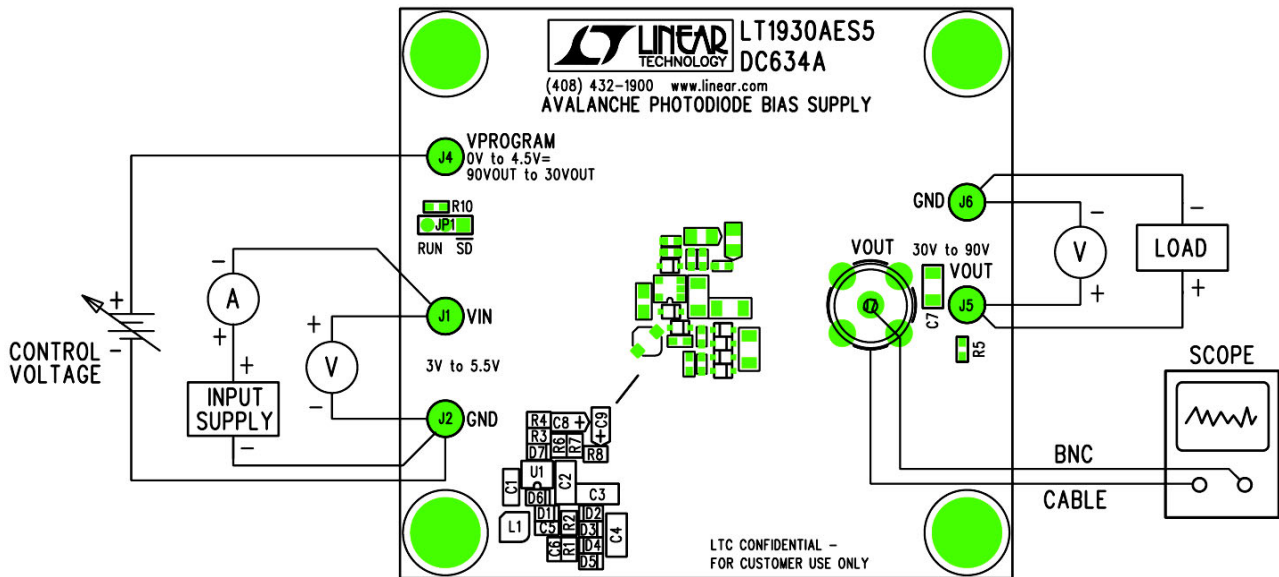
LINEAR TECHNOLOGY
LT1930AES5
DC634A
(408) 432-1900 www.linear.com
AVALANCHE PHOTODIODE BIAS SUPPLY

J4 VPROGRAM
0V to 4.5V=
90VOUT to 30VOUT

R10
JP1
RUN $\overline{SD}$

A
-
+
+
-
CONTROL
VOLTAGE

V
+
-
INPUT
SUPPLY
+
-

J1 VIN
3V to 5.5V
J2 GND

R4 C8 C9
R3 R6 R7
D7 R8
U1 C2
C1 D6 C3
D1 D2
L1 C5 R2 D3 C4
C6 R1 D4
D5

GND J6
-
V
+
-
LOAD
+
VOUT
30V to 90V
VOUT
J7
J5
C7
R5

SCOPE
BNC
CABLE

LTC CONFIDENTIAL -
FOR CUSTOMER USE ONLY